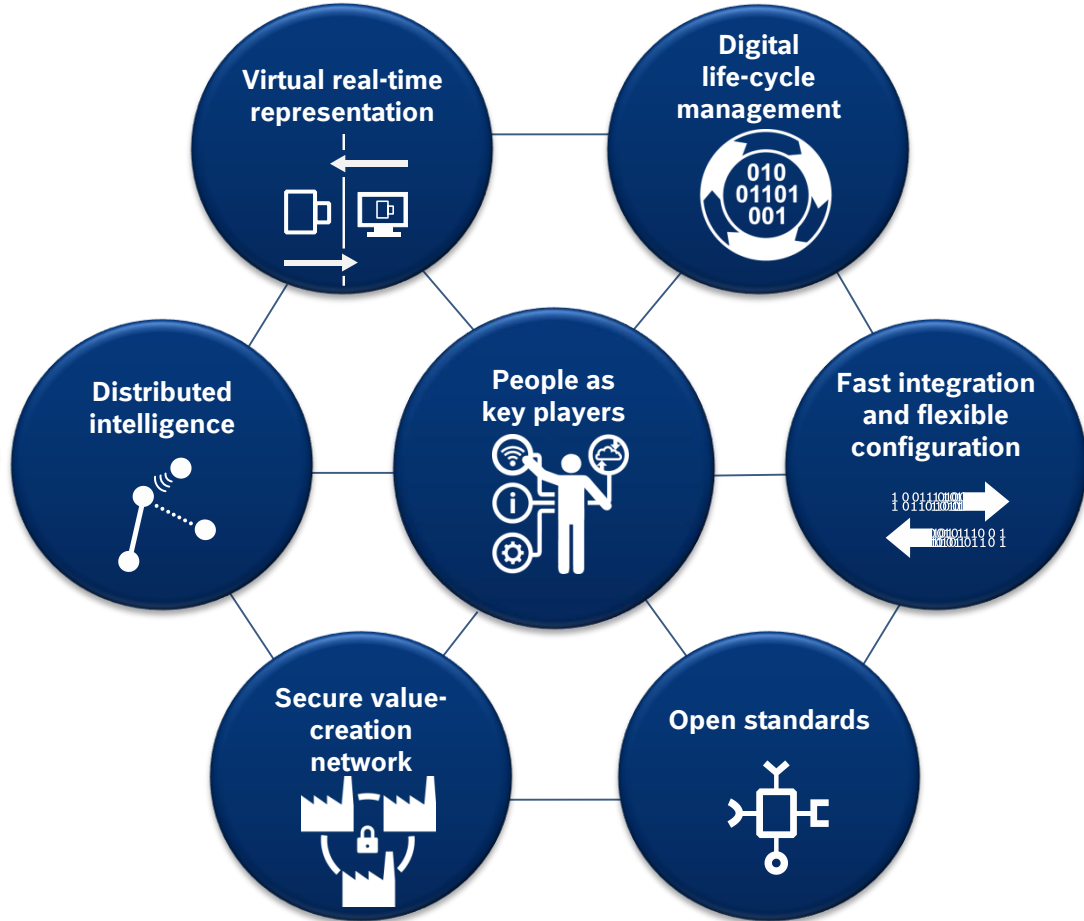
Virtual real-time representation

Digital life-cycle management

010
01101
001

Distributed intelligence

People as key players

Fast integration and flexible configuration

1 0 0 1 1 0 1 0 0
1 0 1 1 0 1 0 0 1

0 0 1 0 1 1 1 0 0 1
1 0 1 0 1 0 1 1 0 1

Secure value-creation network

Open standards